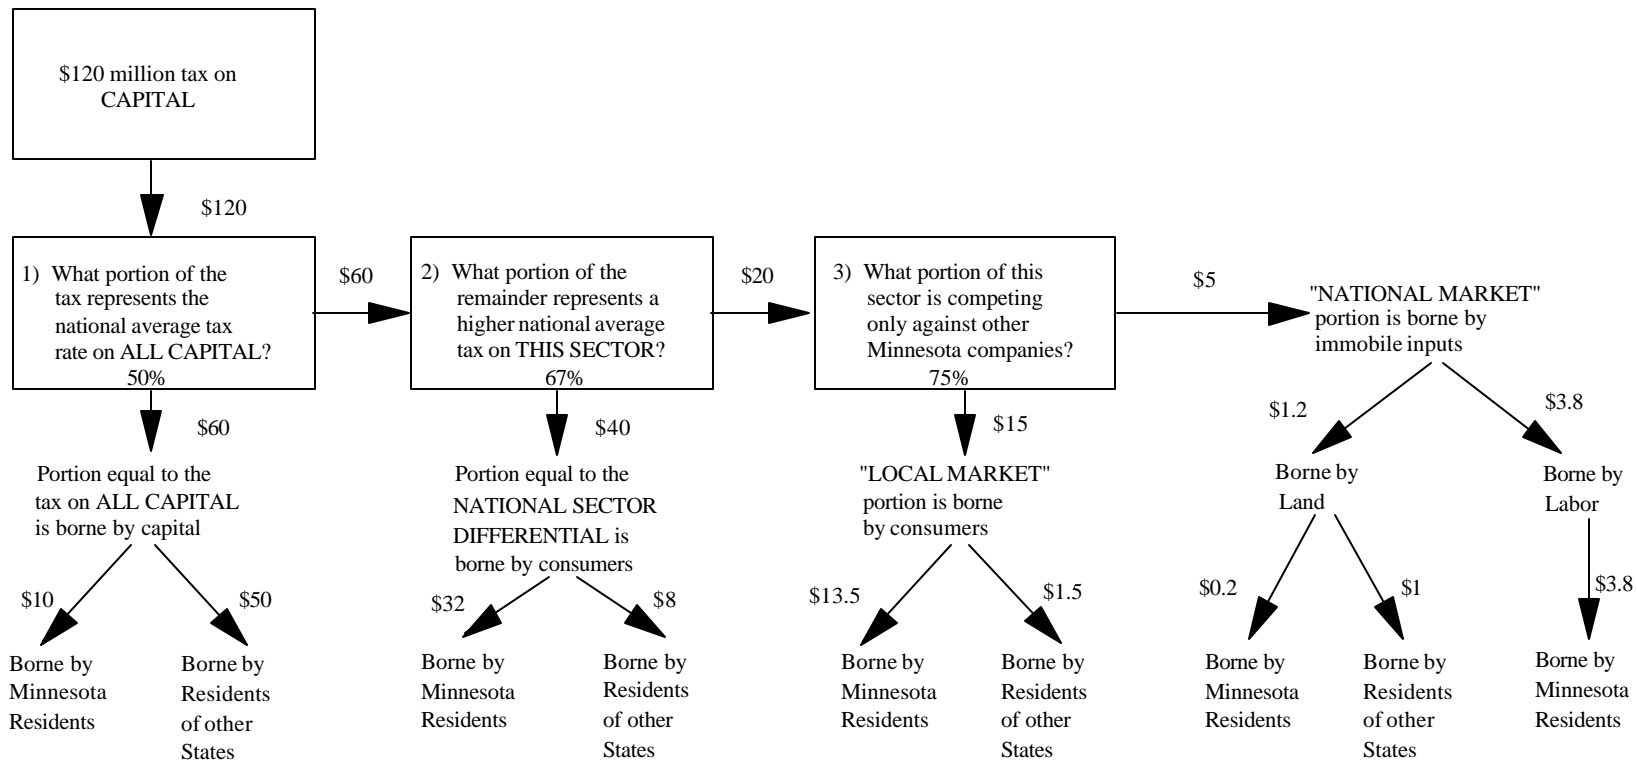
$120 million tax on CAPITAL

$120

1) What portion of the tax represents the national average tax rate on ALL CAPITAL?
50%

$60

2) What portion of the remainder represents a higher national average tax on THIS SECTOR?
67%

$20

3) What portion of this sector is competing only against other Minnesota companies?
75%

$5

"NATIONAL MARKET" portion is borne by immobile inputs

$60

Portion equal to the tax on ALL CAPITAL is borne by capital

$10

$50

Borne by Minnesota Residents

Borne by Residents of other States

$40

Portion equal to the NATIONAL SECTOR DIFFERENTIAL is borne by consumers

$32

$8

Borne by Minnesota Residents

Borne by Residents of other States

$15

"LOCAL MARKET" portion is borne by consumers

$13.5

$1.5

Borne by Minnesota Residents

Borne by Residents of other States

$1.2

$3.8

Borne by Land

Borne by Labor

$0.2

$1

$3.8

Borne by Minnesota Residents

Borne by Residents of other States

Borne by Minnesota Residents